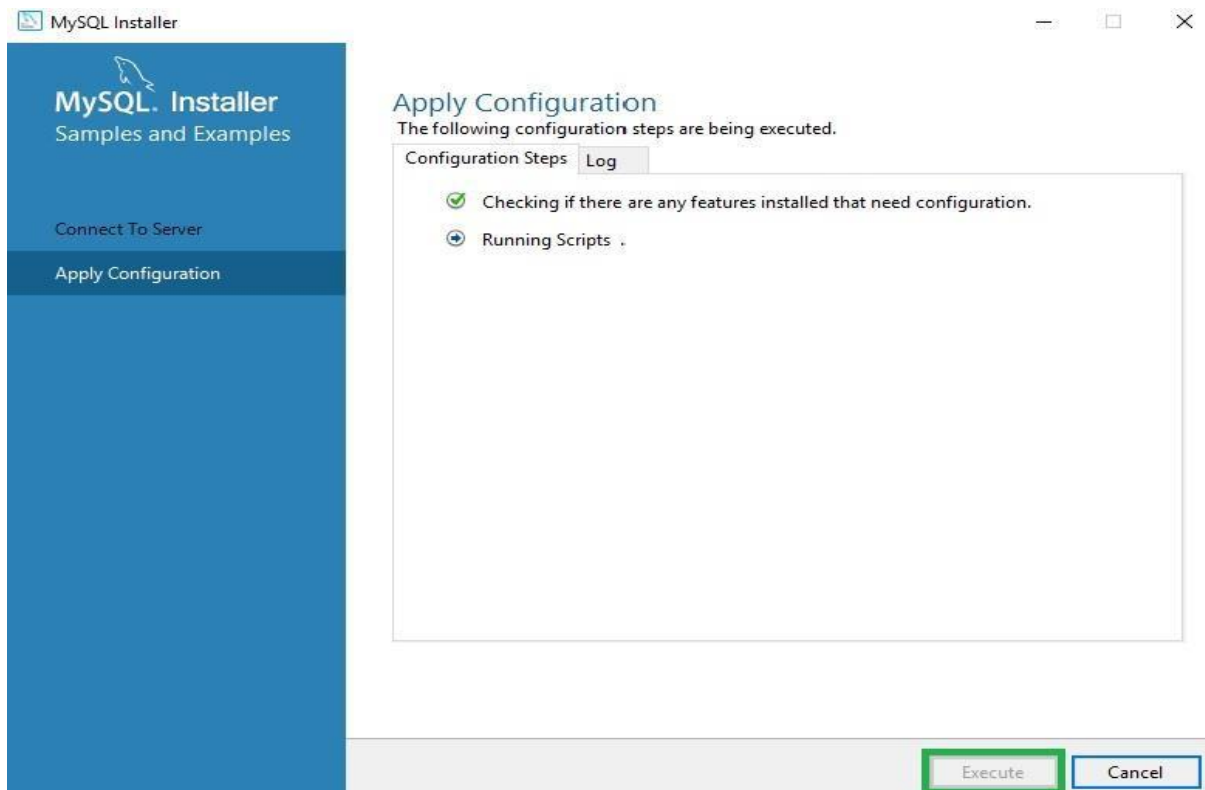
MySQL Installer

MySQL. Installer
Samples and Examples

Connect To Server

Apply Configuration

Apply Configuration

The following configuration steps are being executed.

Configuration Steps | Log

Checking if there are any features installed that need configuration.

Running Scripts .

Execute

Cancel